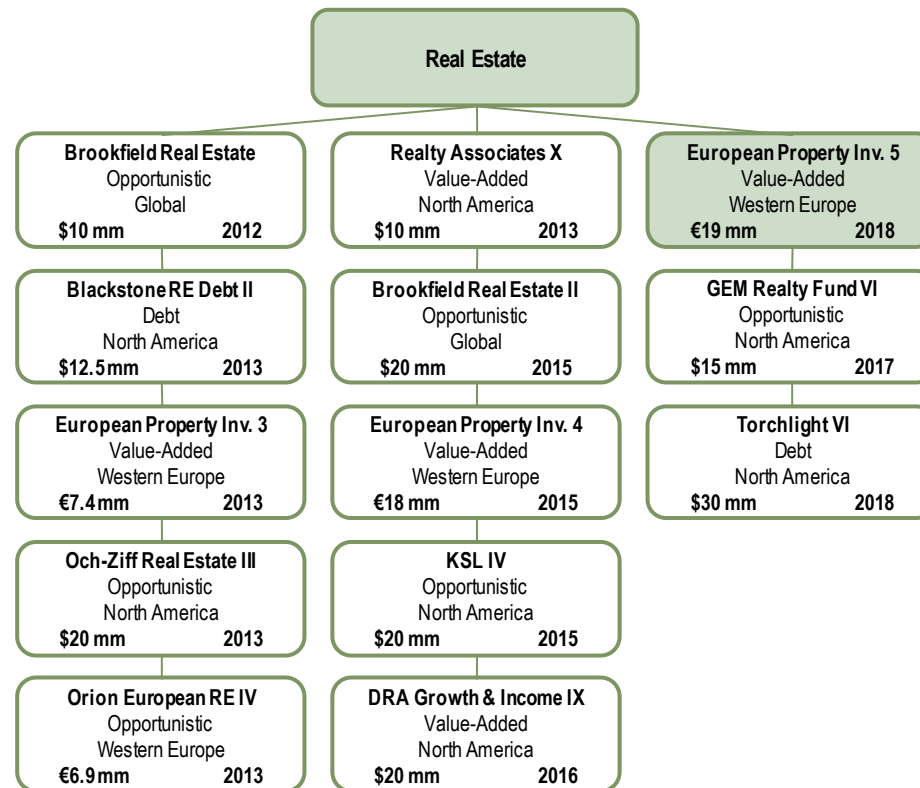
Real Estate

Brookfield Real Estate
Opportunistic
Global
\$10 mm 2012

Blackstone RE Debt II
Debt
North America
\$12.5 mm 2013

European Property Inv. 3
Value-Added
Western Europe
€7.4 mm 2013

Och-Ziff Real Estate III
Opportunistic
North America
\$20 mm 2013

Orion European RE IV
Opportunistic
Western Europe
€6.9 mm 2013

Realty Associates X
Value-Added
North America
\$10 mm 2013

Brookfield Real Estate II
Opportunistic
Global
\$20 mm 2015

European Property Inv. 4
Value-Added
Western Europe
€18 mm 2015

KSL IV
Opportunistic
North America
\$20 mm 2015

DRA Growth & Income IX
Value-Added
North America
\$20 mm 2016

European Property Inv. 5
Value-Added
Western Europe
€19 mm 2018

GEM Realty Fund VI
Opportunistic
North America
\$15 mm 2017

Torchlight VI
Debt
North America
\$30 mm 2018